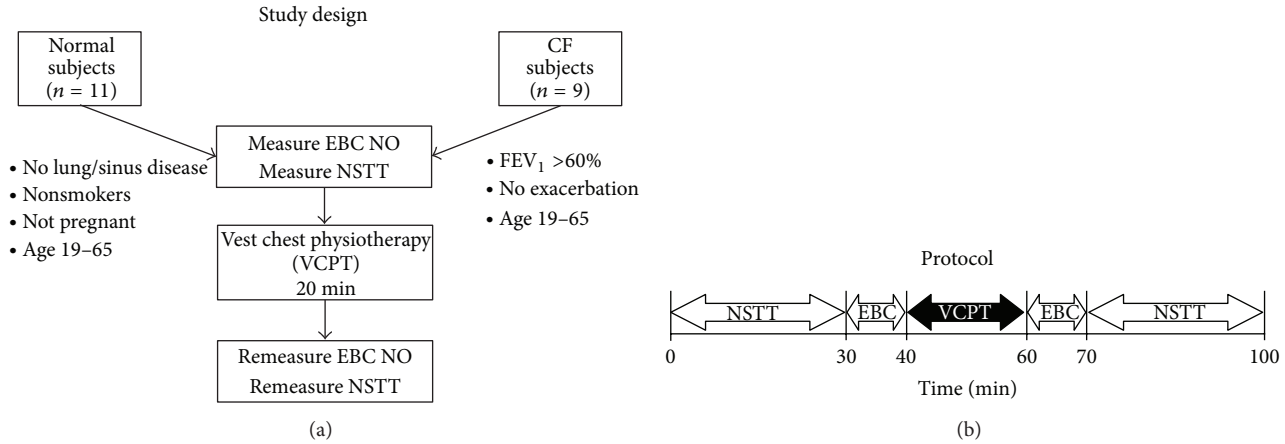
Study design

Normal subjects ($n = 11$)

CF subjects ($n = 9$)

Measure EBC NO
Measure NSTT

• No lung/sinus disease
• Nonsmokers
• Not pregnant
• Age 19–65

• $FEV_1$ >60%
• No exacerbation
• Age 19–65

Vest chest physiotherapy (VCPT)
20 min

Remeasure EBC NO
Remeasure NSTT

(a)

Protocol

NSTT EBC VCPT EBC NSTT

0 30 40 60 70 100

Time (min)

(b)